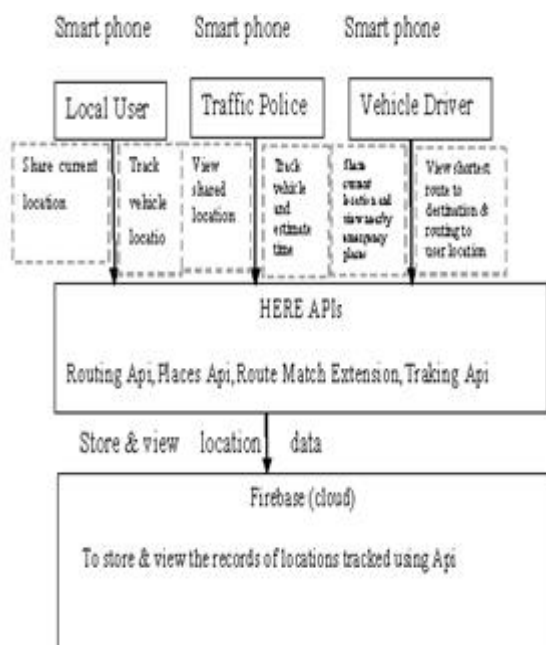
Smart phone Smart phone Smart phone

Local User

Traffic Police

Vehicle Driver

Share current location

Track vehicle locatio

View shared location

Track vehicle and estimate time

Share current location and view nearby emergency place

View shortest route to destination & routing to user location

HERE APIs

Routing Api, Places Api, Route Match Extension, Traking Api

Store & view location data

Firebase (cloud)

To store & view the records of locations tracked using Api